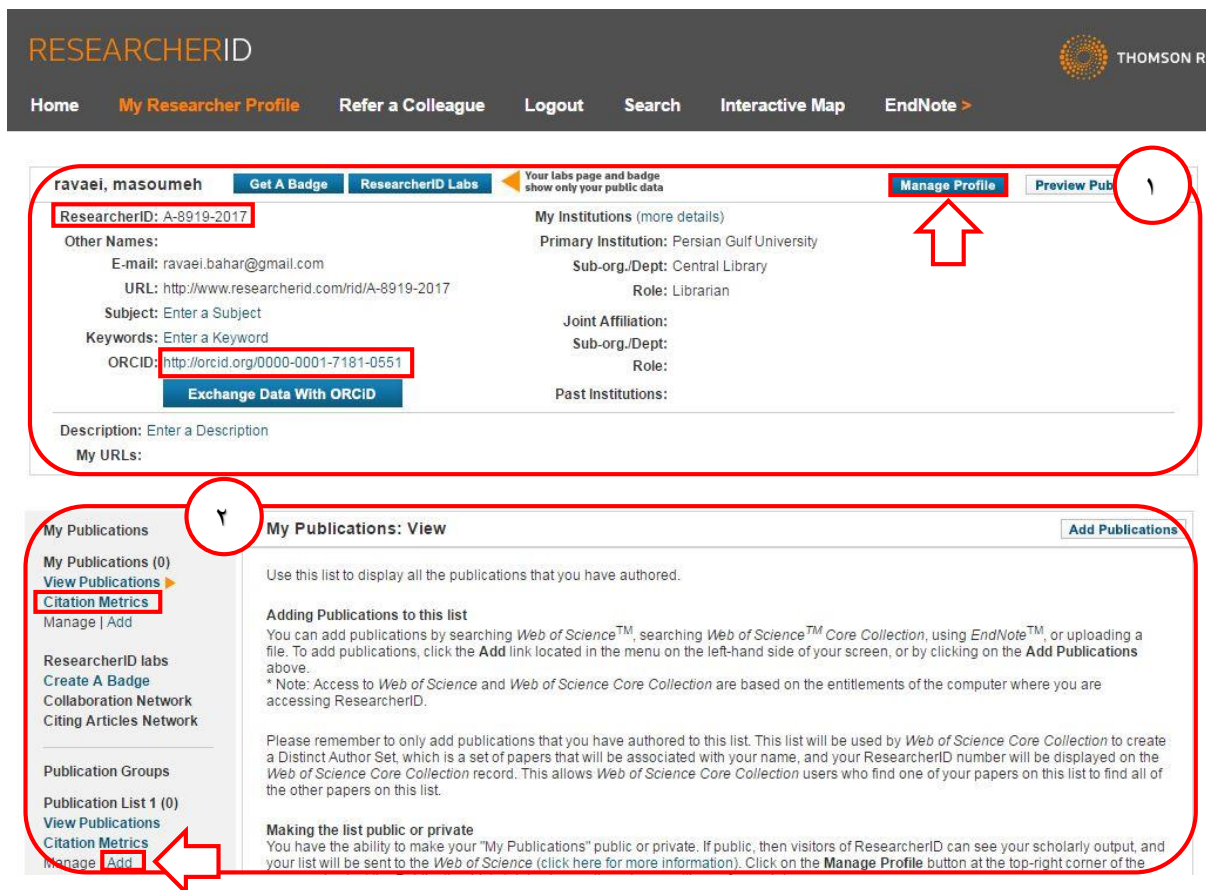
RESEARCHERID

THOMSON R

Home My Researcher Profile Refer a Colleague Logout Search Interactive Map EndNote >

ravaei, masoumeh Get A Badge ResearcherID Labs Your labs page and badge show only your public data Manage Profile Preview Pub

١

ResearcherID: A-8919-2017
Other Names:
E-mail: ravaei.bahar@gmail.com
URL: http://www.researcherid.com/rid/A-8919-2017
Subject: Enter a Subject
Keywords: Enter a Keyword
ORCID: http://orcid.org/0000-0001-7181-0551
Exchange Data With ORCiD

My Institutions (more details)
Primary Institution: Persian Gulf University
Sub-org./Dept: Central Library
Role: Librarian
Joint Affiliation:
Sub-org./Dept:
Role:
Past Institutions:

Description: Enter a Description
My URLs:

٢

My Publications
My Publications (0)
View Publications
Citation Metrics
Manage | Add

ResearcherID labs
Create A Badge
Collaboration Network
Citing Articles Network

Publication Groups
Publication List 1 (0)
View Publications
Citation Metrics
Manage Add

My Publications: View

Add Publications

Use this list to display all the publications that you have authored.

Adding Publications to this list
You can add publications by searching Web of Science$^{TM}$, searching Web of Science$^{TM}$ Core Collection, using EndNote$^{TM}$, or uploading a file. To add publications, click the Add link located in the menu on the left-hand side of your screen, or by clicking on the Add Publications above.
* Note: Access to Web of Science and Web of Science Core Collection are based on the entitlements of the computer where you are accessing ResearcherID.

Please remember to only add publications that you have authored to this list. This list will be used by Web of Science Core Collection to create a Distinct Author Set, which is a set of papers that will be associated with your name, and your ResearcherID number will be displayed on the Web of Science Core Collection record. This allows Web of Science Core Collection users who find one of your papers on this list to find all of the other papers on this list.

Making the list public or private
You have the ability to make your "My Publications" public or private. If public, then visitors of ResearcherID can see your scholarly output, and your list will be sent to the Web of Science (click here for more information). Click on the Manage Profile button at the top-right corner of the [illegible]